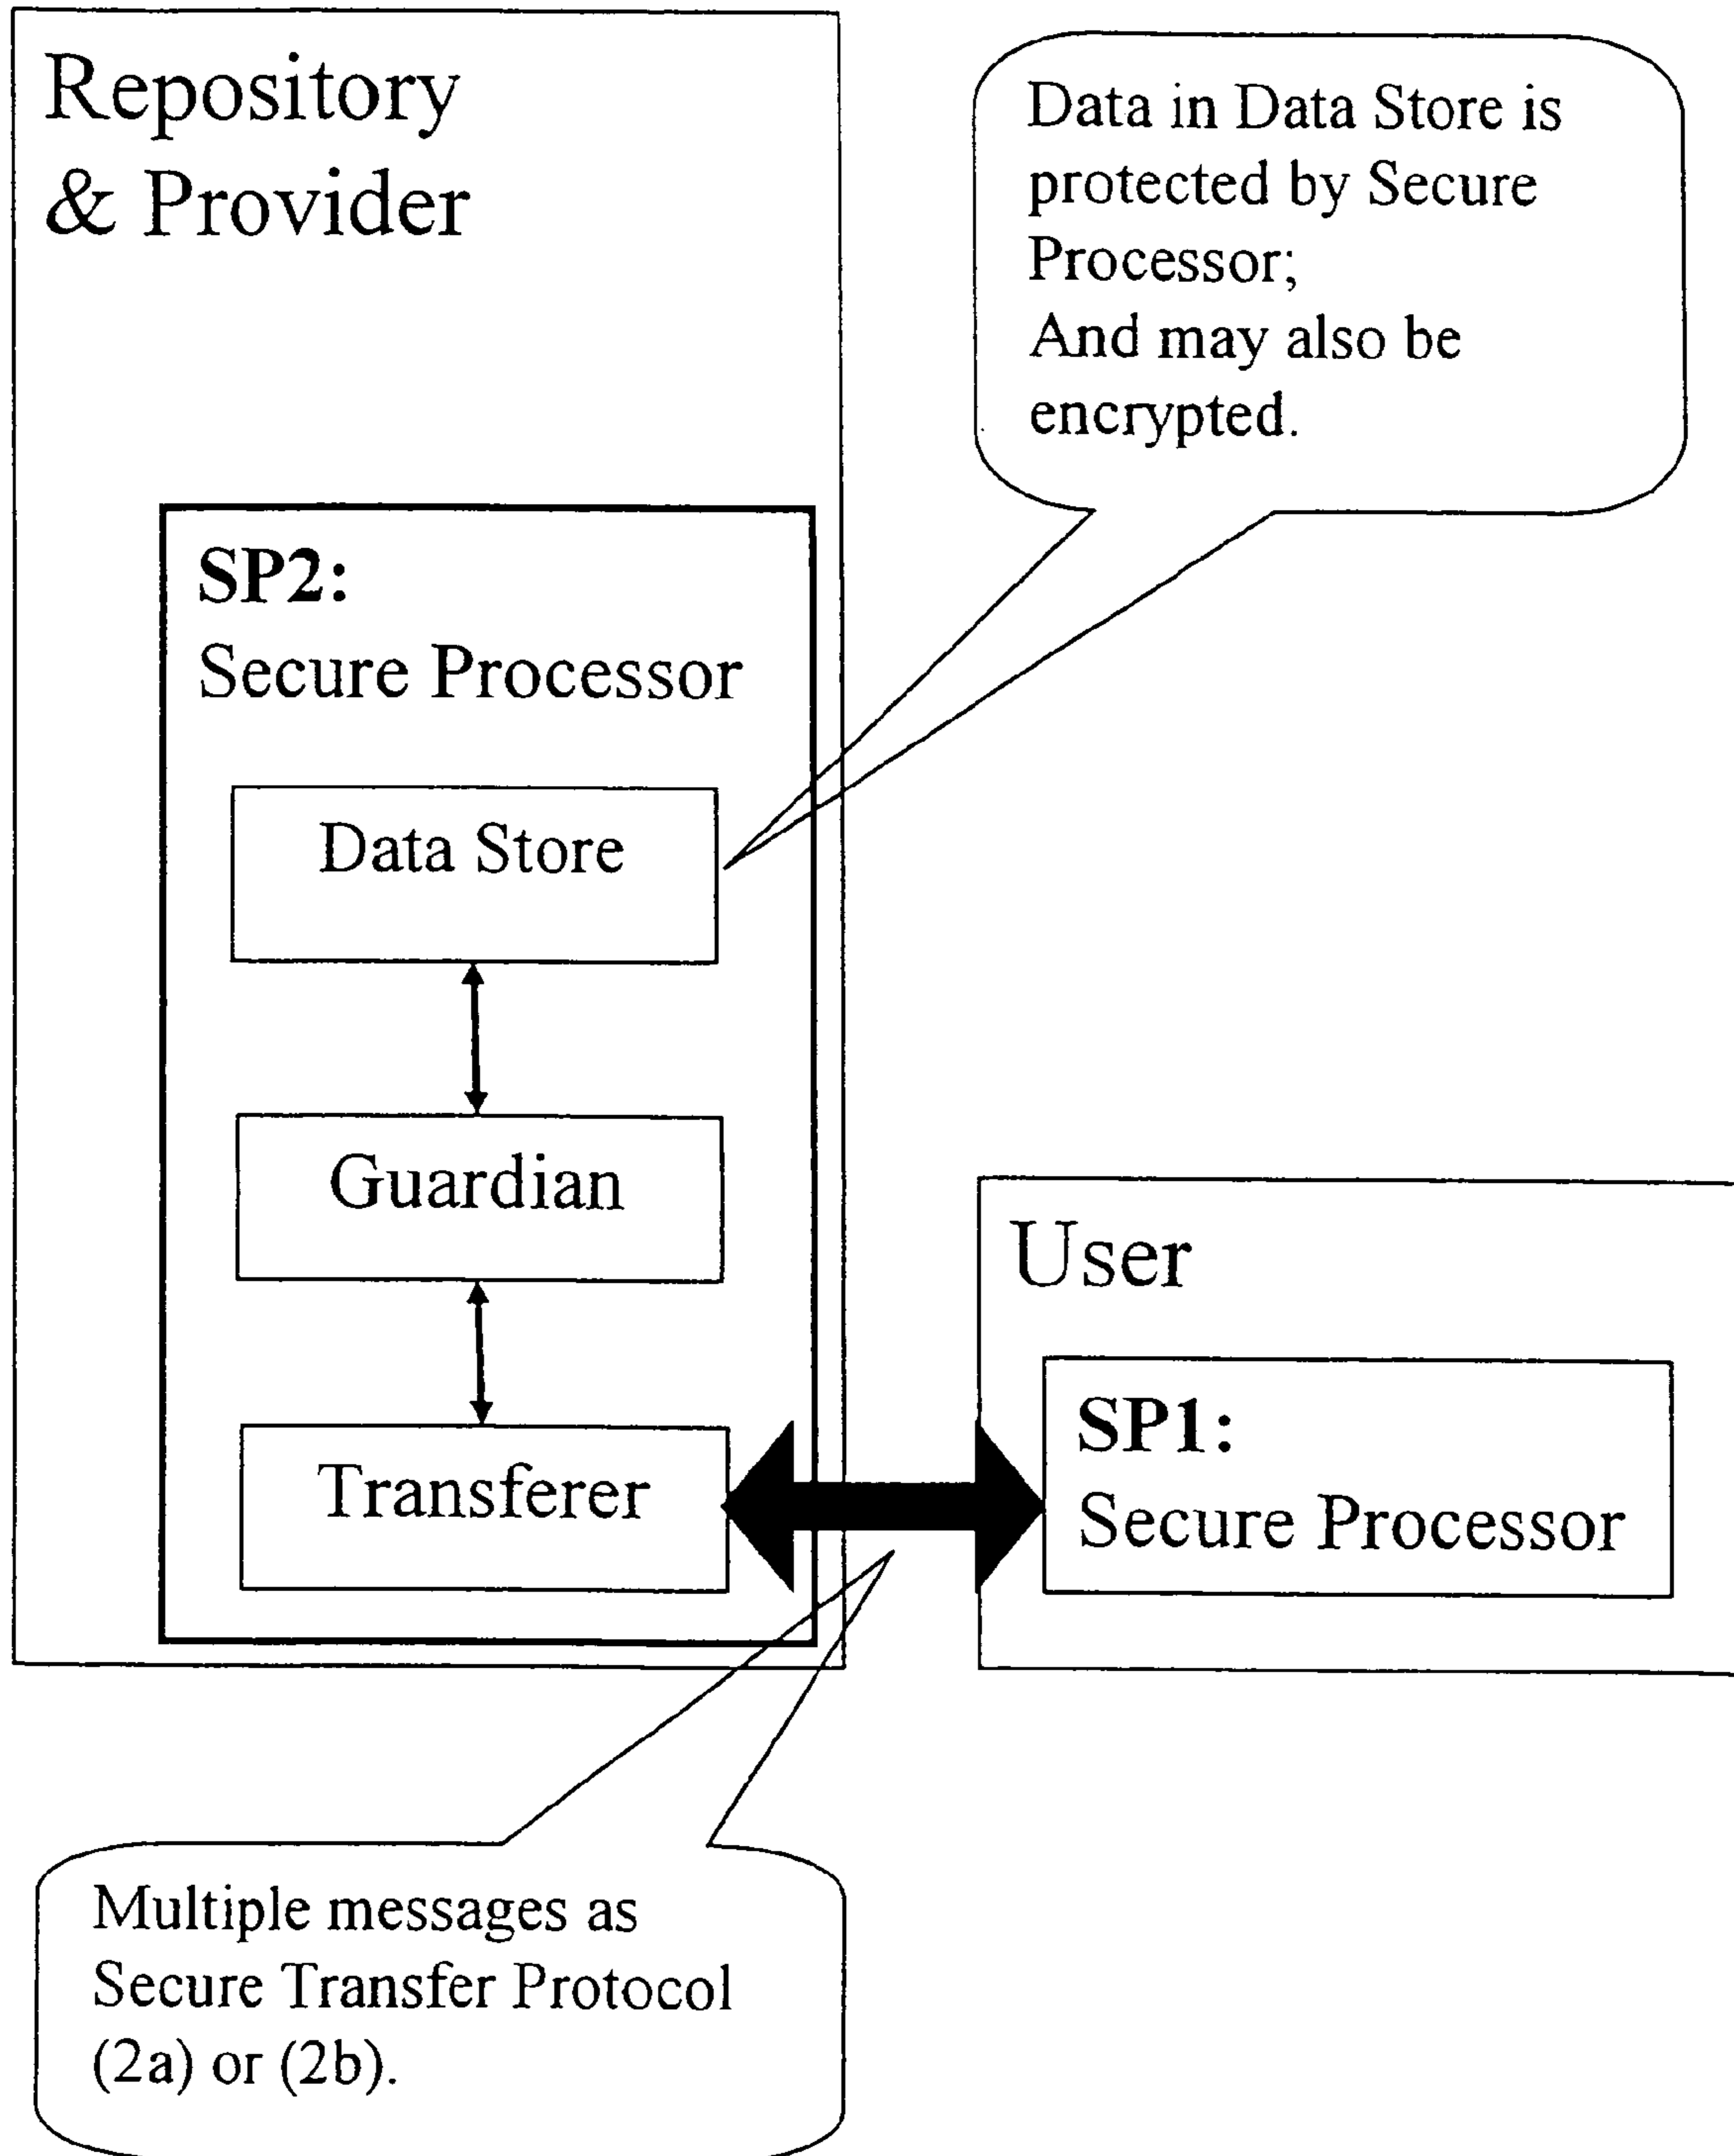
Repository & Provider

Data in Data Store is protected by Secure Processor;
And may also be encrypted.

SP2:
Secure Processor

Data Store

Guardian

Transferer

User

SP1:
Secure Processor

Multiple messages as Secure Transfer Protocol (2a) or (2b).